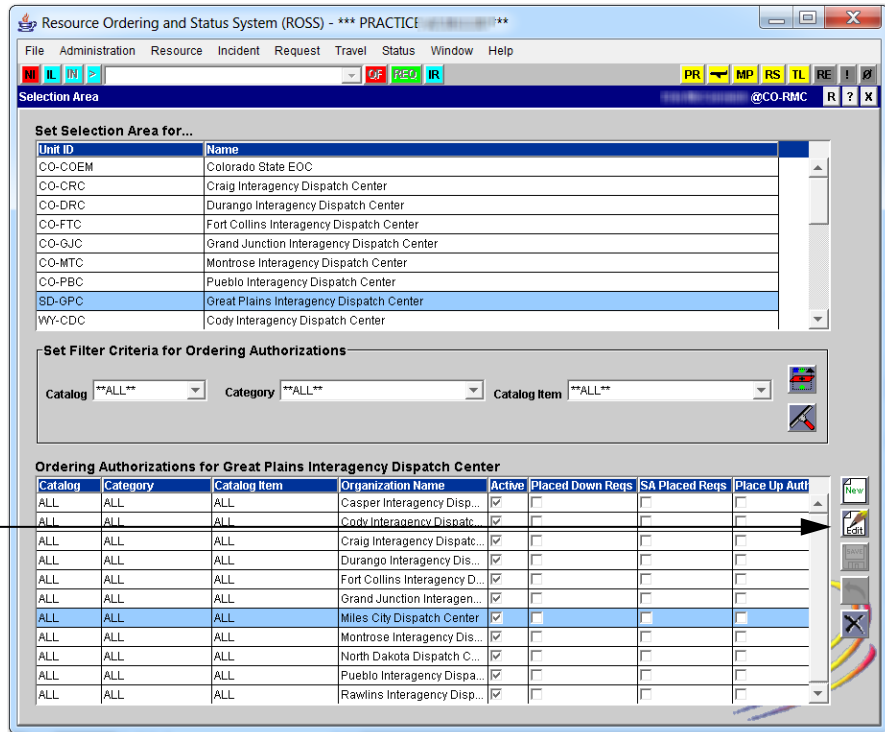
Resource Ordering and Status System (ROSS) - *** PRACTICE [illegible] **

File Administration Resource Incident Request Travel Status Window Help

NI IL IN > OF REQ IR PR MP RS TL RE ! Ø

Selection Area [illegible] @CO-RMC R ? X

Set Selection Area for...

| Unit ID | Name |
|---|---|
| CO-COEM | Colorado State EOC |
| CO-CRC | Craig Interagency Dispatch Center |
| CO-DRC | Durango Interagency Dispatch Center |
| CO-FTC | Fort Collins Interagency Dispatch Center |
| CO-GJC | Grand Junction Interagency Dispatch Center |
| CO-MTC | Montrose Interagency Dispatch Center |
| CO-PBC | Pueblo Interagency Dispatch Center |
| SD-GPC | Great Plains Interagency Dispatch Center |
| WY-CDC | Cody Interagency Dispatch Center |

Set Filter Criteria for Ordering Authorizations

Catalog **ALL** Category **ALL** Catalog Item **ALL**

Ordering Authorizations for Great Plains Interagency Dispatch Center

| Catalog | Category | Catalog Item | Organization Name | Active | Placed Down Reqs | SA Placed Reqs | Place Up Auth |
|---|---|---|---|---|---|---|---|
| ALL | ALL | ALL | Casper Interagency Disp... | ☑ | ☐ | ☐ | ☐ |
| ALL | ALL | ALL | Cody Interagency Dispatc... | ☑ | ☐ | ☐ | ☐ |
| ALL | ALL | ALL | Craig Interagency Dispatc... | ☑ | ☐ | ☐ | ☐ |
| ALL | ALL | ALL | Durango Interagency Dis... | ☑ | ☐ | ☐ | ☐ |
| ALL | ALL | ALL | Fort Collins Interagency D... | ☑ | ☐ | ☐ | ☐ |
| ALL | ALL | ALL | Grand Junction Interagen... | ☑ | ☐ | ☐ | ☐ |
| ALL | ALL | ALL | Miles City Dispatch Center | ☑ | ☐ | ☐ | ☐ |
| ALL | ALL | ALL | Montrose Interagency Dis... | ☑ | ☐ | ☐ | ☐ |
| ALL | ALL | ALL | North Dakota Dispatch C... | ☑ | ☐ | ☐ | ☐ |
| ALL | ALL | ALL | Pueblo Interagency Dispa... | ☑ | ☐ | ☐ | ☐ |
| ALL | ALL | ALL | Rawlins Interagency Disp... | ☑ | ☐ | ☐ | ☐ |

New
Edit
Save